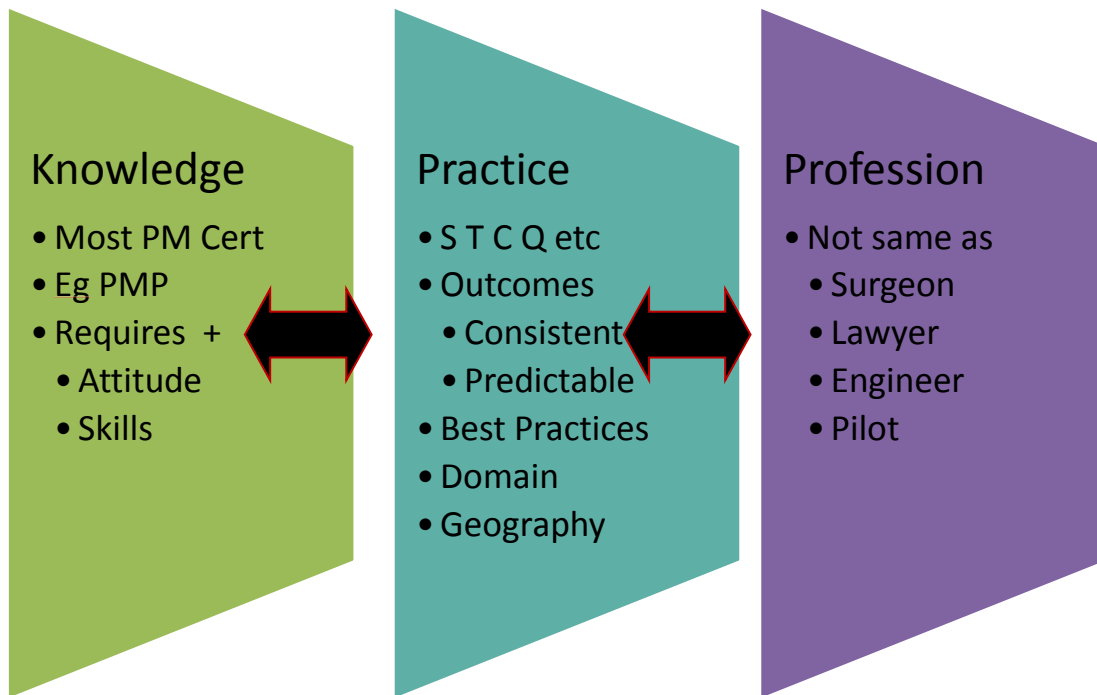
Knowledge

- Most PM Cert
- Eg PMP
- Requires +
  - Attitude
  - Skills

Practice

- S T C Q etc
- Outcomes
  - Consistent
  - Predictable
- Best Practices
- Domain
- Geography

Profession

- Not same as
  - Surgeon
  - Lawyer
  - Engineer
  - Pilot